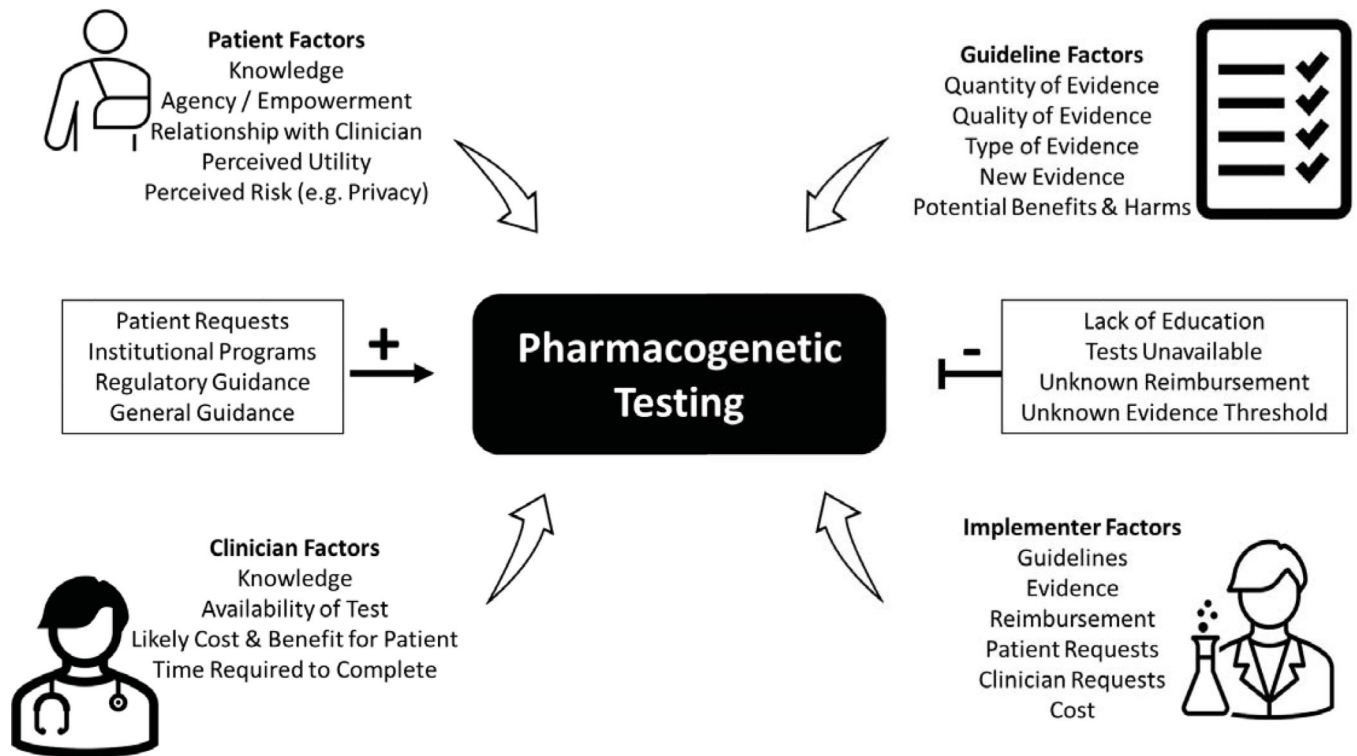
**Patient Factors**
Knowledge
Agency / Empowerment
Relationship with Clinician
Perceived Utility
Perceived Risk (e.g. Privacy)

**Guideline Factors**
Quantity of Evidence
Quality of Evidence
Type of Evidence
New Evidence
Potential Benefits & Harms

Patient Requests
Institutional Programs
Regulatory Guidance
General Guidance

+

Pharmacogenetic Testing

-

Lack of Education
Tests Unavailable
Unknown Reimbursement
Unknown Evidence Threshold

**Clinician Factors**
Knowledge
Availability of Test
Likely Cost & Benefit for Patient
Time Required to Complete

**Implementer Factors**
Guidelines
Evidence
Reimbursement
Patient Requests
Clinician Requests
Cost